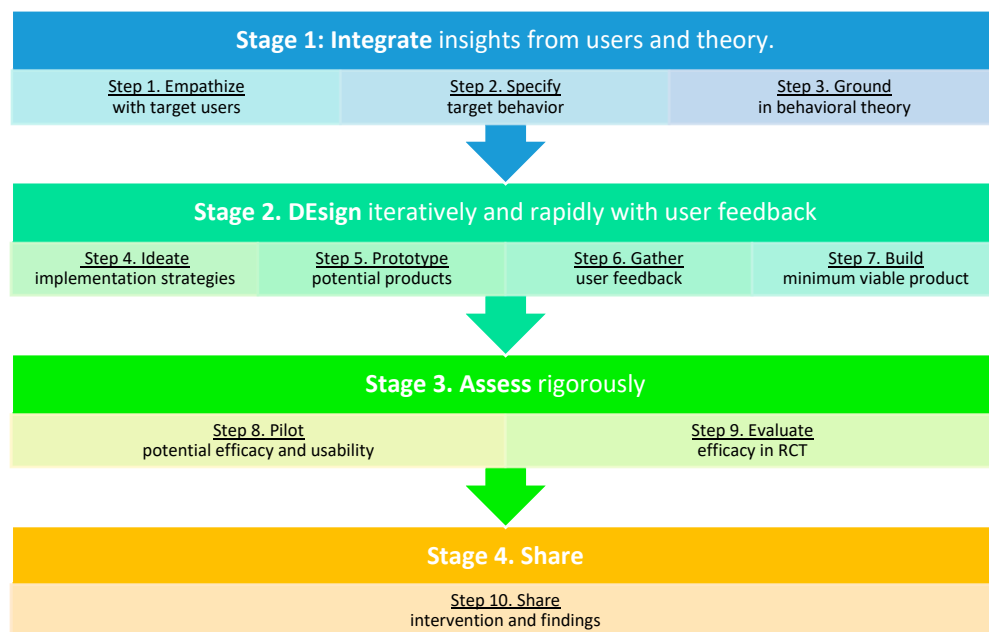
Stage 1: Integrate insights from users and theory.

Step 1. Empathize
with target users

Step 2. Specify
target behavior

Step 3. Ground
in behavioral theory

Stage 2. DEsign iteratively and rapidly with user feedback

Step 4. Ideate
implementation strategies

Step 5. Prototype
potential products

Step 6. Gather
user feedback

Step 7. Build
minimum viable product

Stage 3. Assess rigorously

Step 8. Pilot
potential efficacy and usability

Step 9. Evaluate
efficacy in RCT

Stage 4. Share

Step 10. Share
intervention and findings